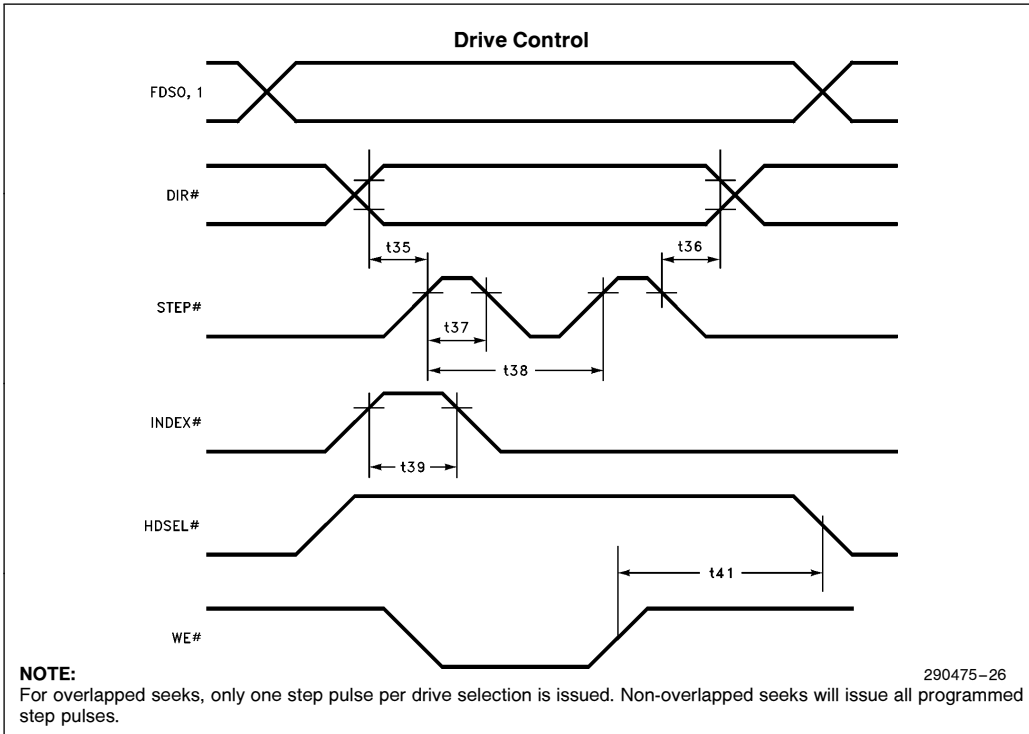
Drive Control

FDSO, 1

DIR#

t35

t36

STEP#

t37

t38

INDEX#

t39

HDSEL#

t41

WE#

NOTE:

290475–26

For overlapped seeks, only one step pulse per drive selection is issued. Non-overlapped seeks will issue all programmed step pulses.